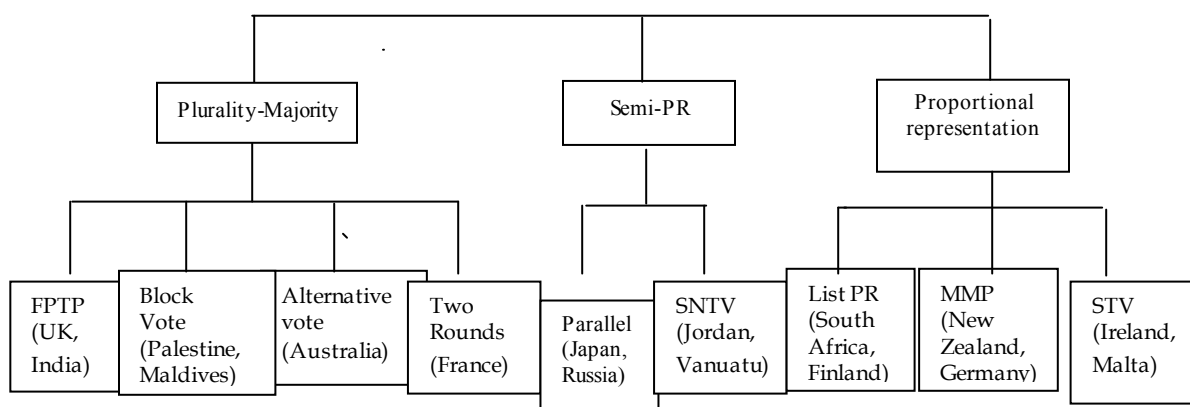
Plurality-Majority

Semi-PR

Proportional representation

FPTP (UK, India)

Block Vote (Palestine, Maldives)

Alternative vote (Australia)

Two Rounds (France)

Parallel (Japan, Russia)

SNTV (Jordan, Vanuatu)

List PR (South Africa, Finland)

MMP (New Zealand, Germany)

STV (Ireland, Malta)